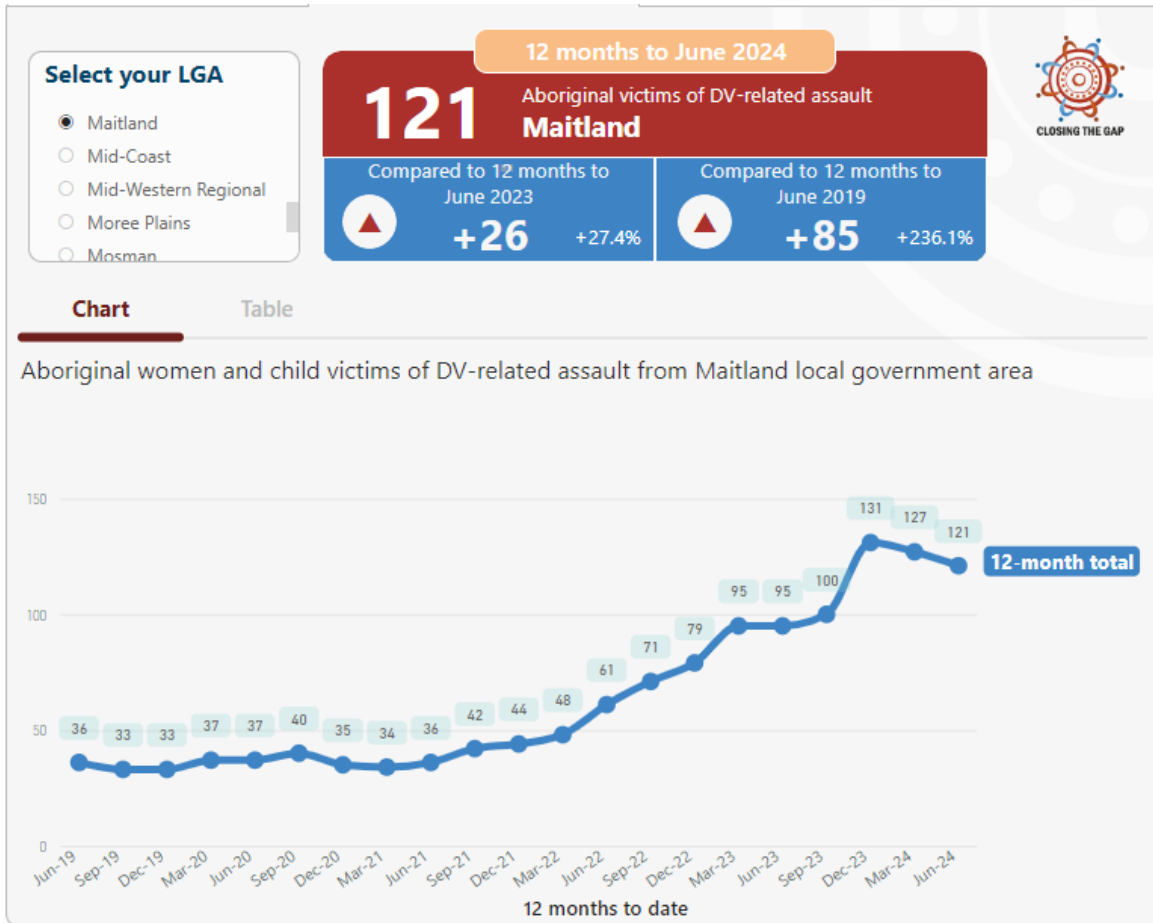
Select your LGA

Maitland
Mid-Coast
Mid-Western Regional
Moree Plains
Mosman

12 months to June 2024

121 Aboriginal victims of DV-related assault
Maitland

Compared to 12 months to June 2023
+26 +27.4%

Compared to 12 months to June 2019
+85 +236.1%

CLOSING THE GAP

Chart Table

Aboriginal women and child victims of DV-related assault from Maitland local government area

| 12 months to date | 12-month total |
|---|---|
| Jun-19 | 36 |
| Sep-19 | 33 |
| Dec-19 | 33 |
| Mar-20 | 37 |
| Jun-20 | 37 |
| Sep-20 | 40 |
| Dec-20 | 35 |
| Mar-21 | 34 |
| Jun-21 | 36 |
| Sep-21 | 42 |
| Dec-21 | 44 |
| Mar-22 | 48 |
| Jun-22 | 61 |
| Sep-22 | 71 |
| Dec-22 | 79 |
| Mar-23 | 95 |
| Jun-23 | 95 |
| Sep-23 | 100 |
| Dec-23 | 131 |
| Mar-24 | 127 |
| Jun-24 | 121 |

0
50
100
150

12-month total

12 months to date